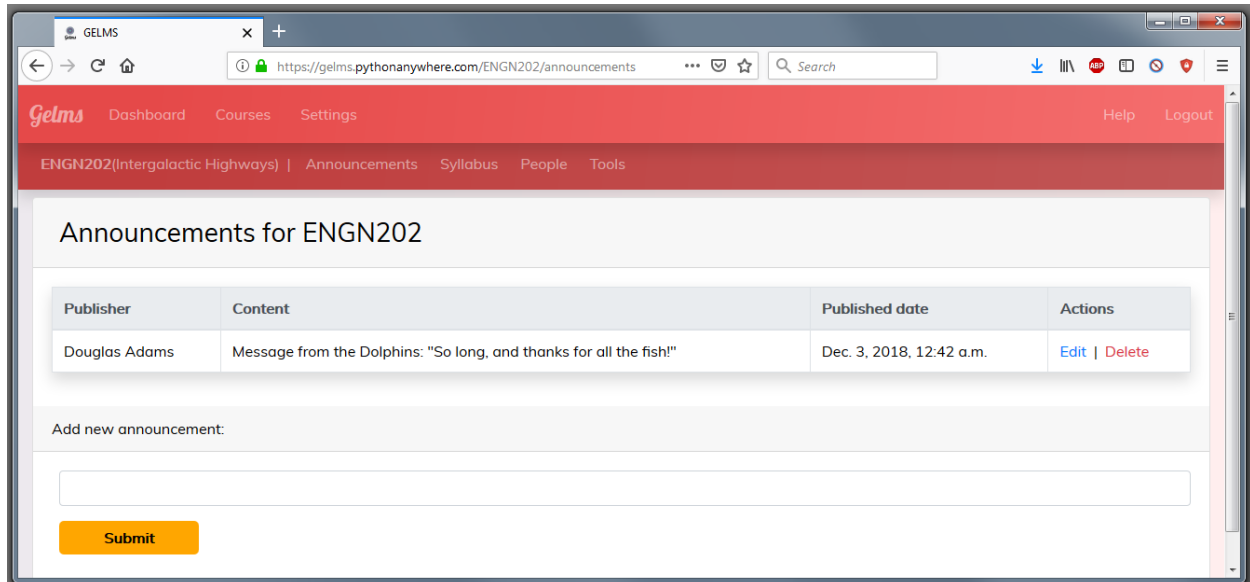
GELMS

https://gelms.pythonanywhere.com/ENGN202/announcements

Search

Gelms Dashboard Courses Settings Help Logout

ENGN202(Intergalactic Highways) | Announcements Syllabus People Tools

Announcements for ENGN202

| Publisher | Content | Published date | Actions |
|---|---|---|---|
| Douglas Adams | Message from the Dolphins: "So long, and thanks for all the fish!" | Dec. 3, 2018, 12:42 a.m. | Edit \| Delete |

Add new announcement:

Submit